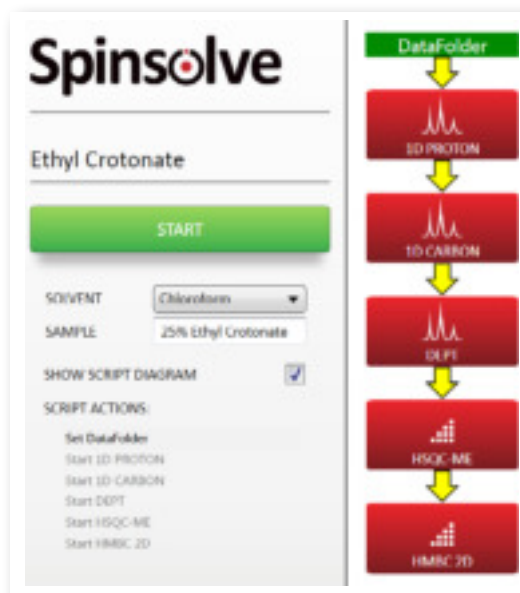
Spinsolve

Ethyl Crotonate

START

SOLVENT Chloroform

SAMPLE 25% Ethyl Crotonate

SHOW SCRIPT DIAGRAM

SCRIPT ACTIONS:

Set DataFolder
Start 1D PROTON
Start 1D CARBON
Start DEPT
Start HSQC-ME
Start HMBC 2D

DataFolder

1D PROTON

1D CARBON

DEPT

HSQC-ME

HMBC 2D